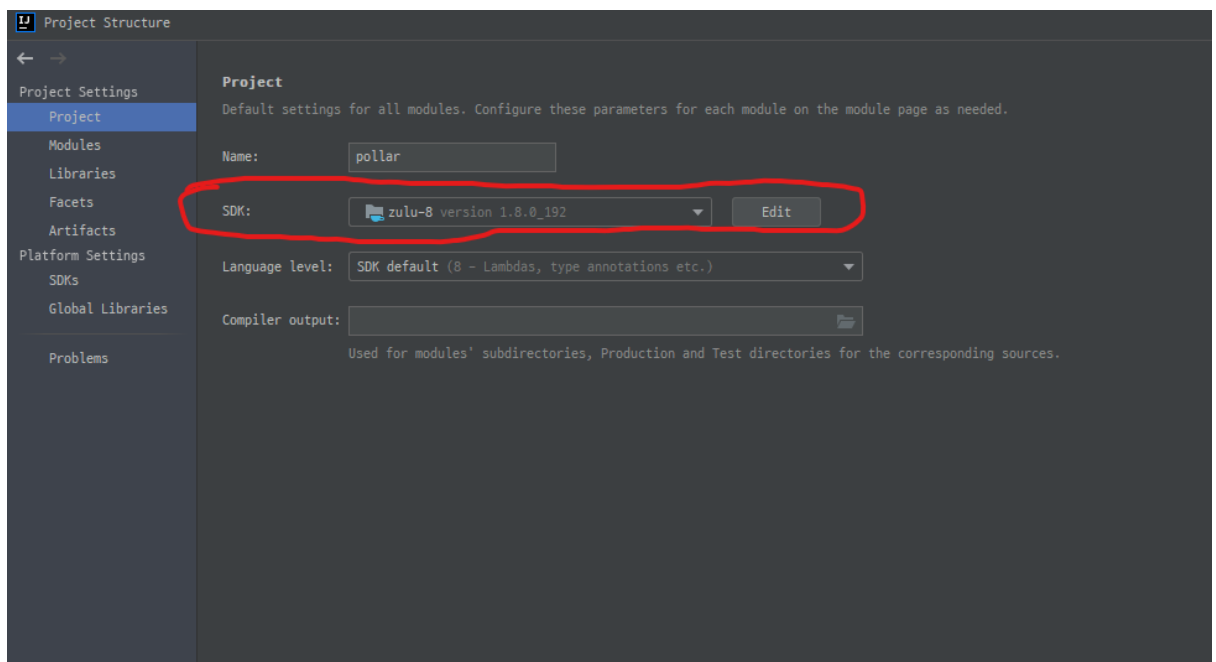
IJ Project Structure

← →

Project Settings
Project
Modules
Libraries
Facets
Artifacts
Platform Settings
SDKs
Global Libraries

Problems

Project
Default settings for all modules. Configure these parameters for each module on the module page as needed.

Name: pollar

SDK: zulu-8 version 1.8.0_192 Edit

Language level: SDK default (8 - Lambdas, type annotations etc.)

Compiler output:
Used for modules' subdirectories, Production and Test directories for the corresponding sources.